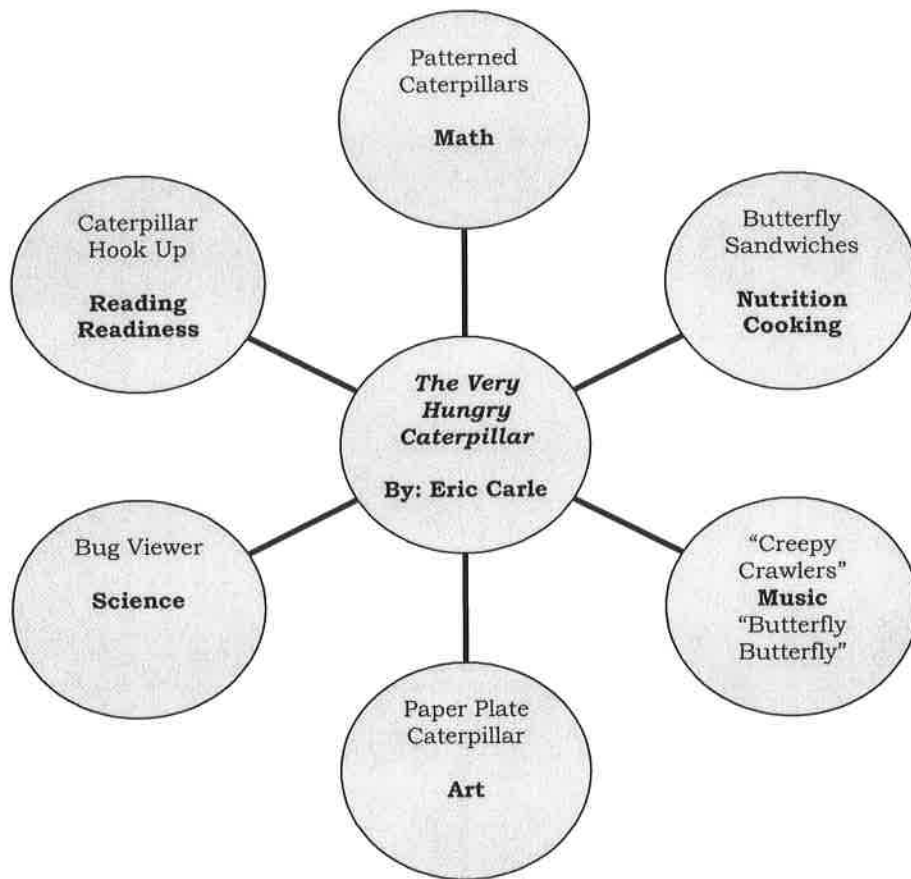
Patterned Caterpillars

Math

Caterpillar Hook Up

Reading Readiness

Butterfly Sandwiches

Nutrition Cooking

The Very Hungry Caterpillar

By: Eric Carle

Bug Viewer

Science

"Creepy Crawlers"
Music
"Butterfly Butterfly"

Paper Plate Caterpillar

Art